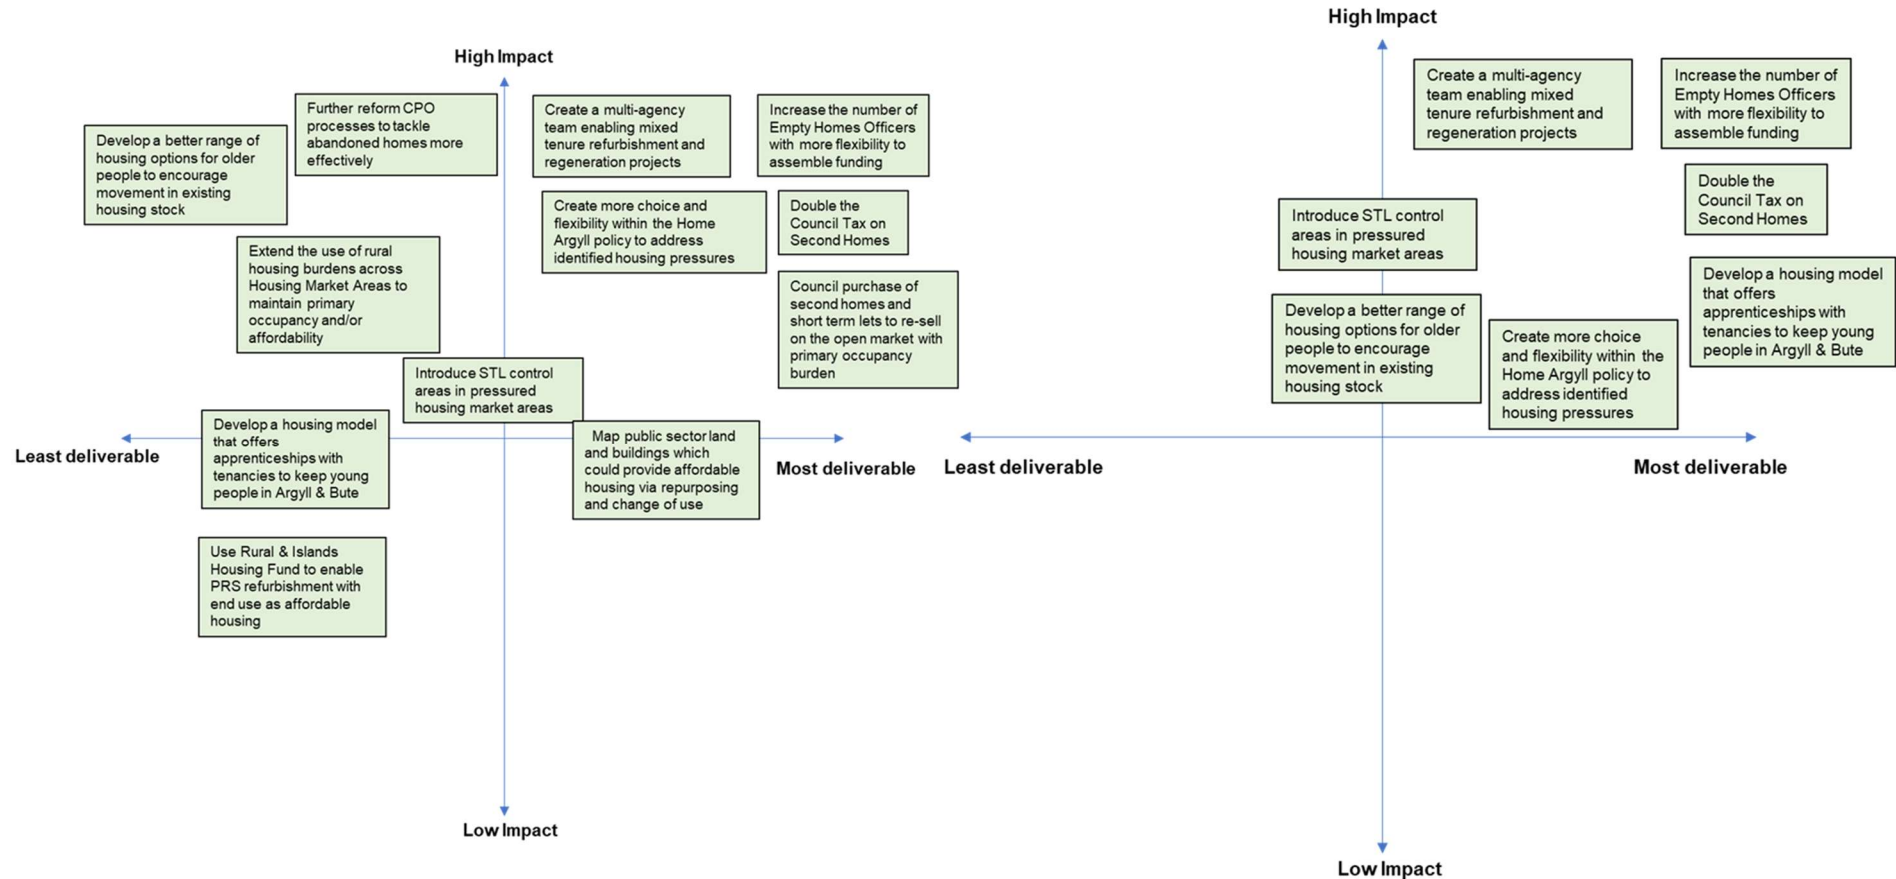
High Impact

Develop a better range of housing options for older people to encourage movement in existing housing stock

Further reform CPO processes to tackle abandoned homes more effectively

Create a multi-agency team enabling mixed tenure refurbishment and regeneration projects

Increase the number of Empty Homes Officers with more flexibility to assemble funding

Create more choice and flexibility within the Home Argyll policy to address identified housing pressures

Double the Council Tax on Second Homes

Extend the use of rural housing burdens across Housing Market Areas to maintain primary occupancy and/or affordability

Council purchase of second homes and short term lets to re-sell on the open market with primary occupancy burden

Introduce STL control areas in pressured housing market areas

Least deliverable

Develop a housing model that offers apprenticeships with tenancies to keep young people in Argyll & Bute

Map public sector land and buildings which could provide affordable housing via repurposing and change of use

Most deliverable

Use Rural & Islands Housing Fund to enable PRS refurbishment with end use as affordable housing

Low Impact

High Impact

Create a multi-agency team enabling mixed tenure refurbishment and regeneration projects

Increase the number of Empty Homes Officers with more flexibility to assemble funding

Double the Council Tax on Second Homes

Introduce STL control areas in pressured housing market areas

Develop a housing model that offers apprenticeships with tenancies to keep young people in Argyll & Bute

Develop a better range of housing options for older people to encourage movement in existing housing stock

Create more choice and flexibility within the Home Argyll policy to address identified housing pressures

Least deliverable

Most deliverable

Low Impact